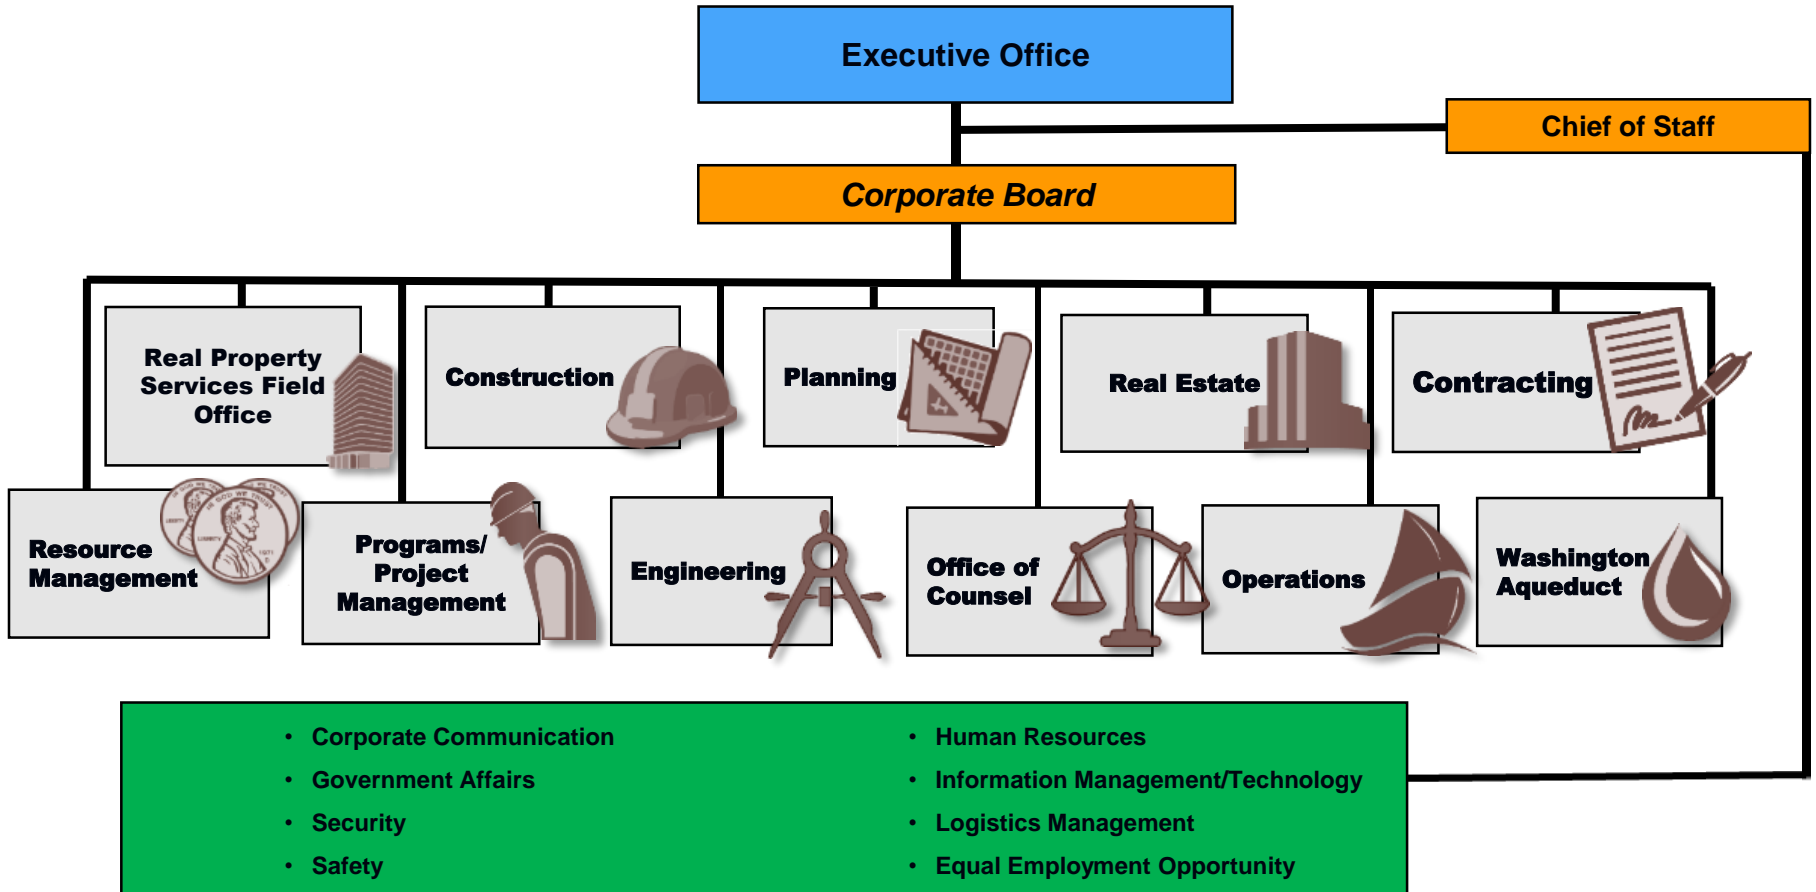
Executive Office

Chief of Staff

Corporate Board

Real Property Services Field Office

Construction

Planning

Real Estate

Contracting

Resource Management

Programs/ Project Management

Engineering

Office of Counsel

Operations

Washington Aqueduct

- Corporate Communication
- Government Affairs
- Security
- Safety

- Human Resources
- Information Management/Technology
- Logistics Management
- Equal Employment Opportunity